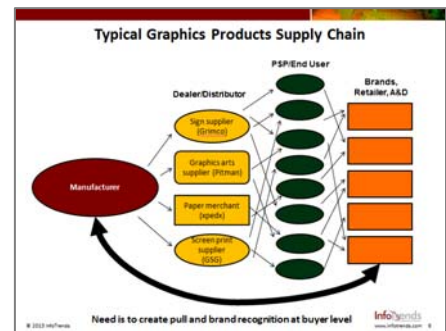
Typical Graphics Products Supply Chain

PSP/End User

Dealer/Distributor

Brands, Retailer, A&D

Sign supplier (Grimco)

Graphics arts supplier (Pitman)

Manufacturer

Paper merchant (xpedx)

Screen print supplier (GSG)

Need is to create pull and brand recognition at buyer level

© 2013 InfoTrends

InfoTrends

www.infotrends.com 6